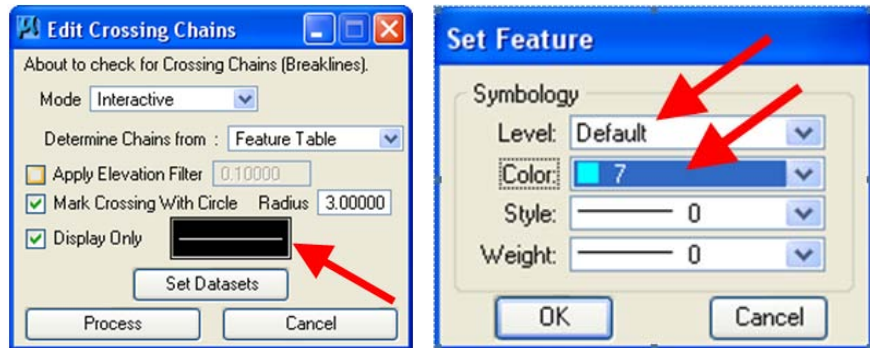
Edit Crossing Chains

About to check for Crossing Chains (Breaklines).

Mode Interactive

Determine Chains from : Feature Table

Apply Elevation Filter 0.10000

Mark Crossing With Circle Radius 3.00000

Display Only

Set Datasets

Process Cancel

Set Feature

Symbology

Level: Default

Color: 7

Style: 0

Weight: 0

OK Cancel